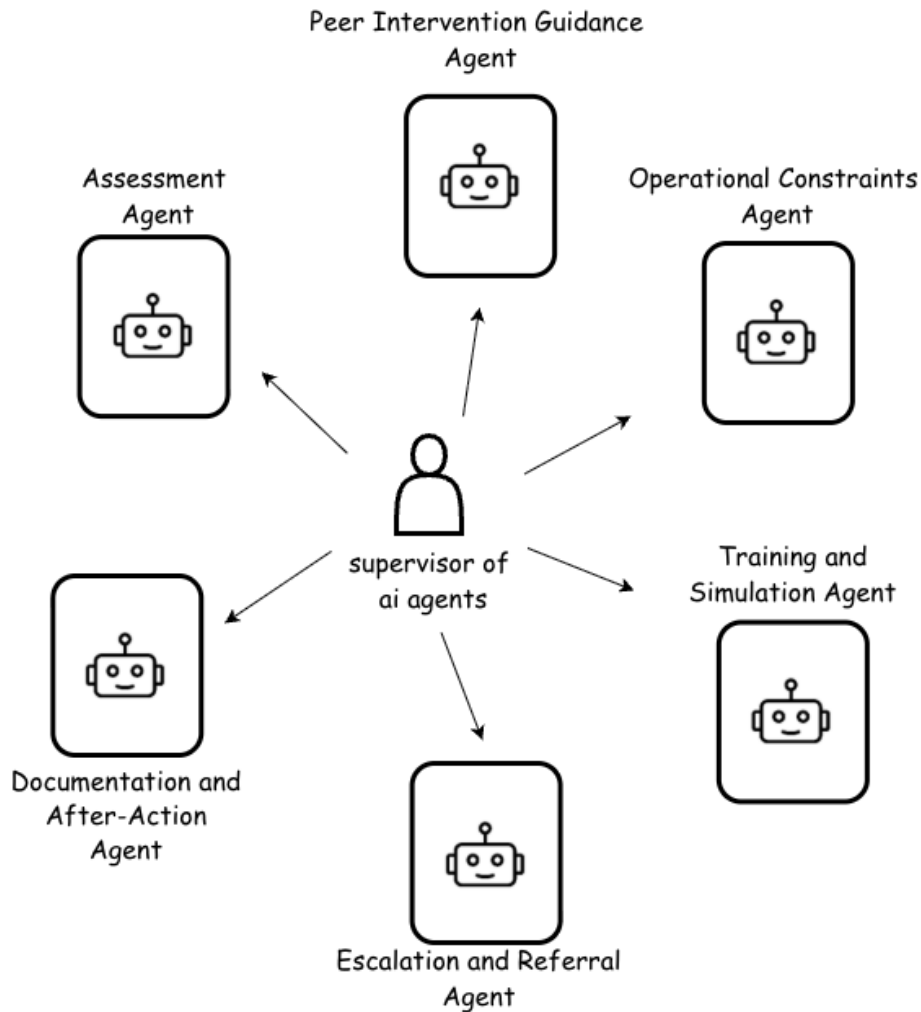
Peer Intervention Guidance Agent

Assessment Agent

Operational Constraints Agent

supervisor of ai agents

Training and Simulation Agent

Documentation and After-Action Agent

Escalation and Referral Agent